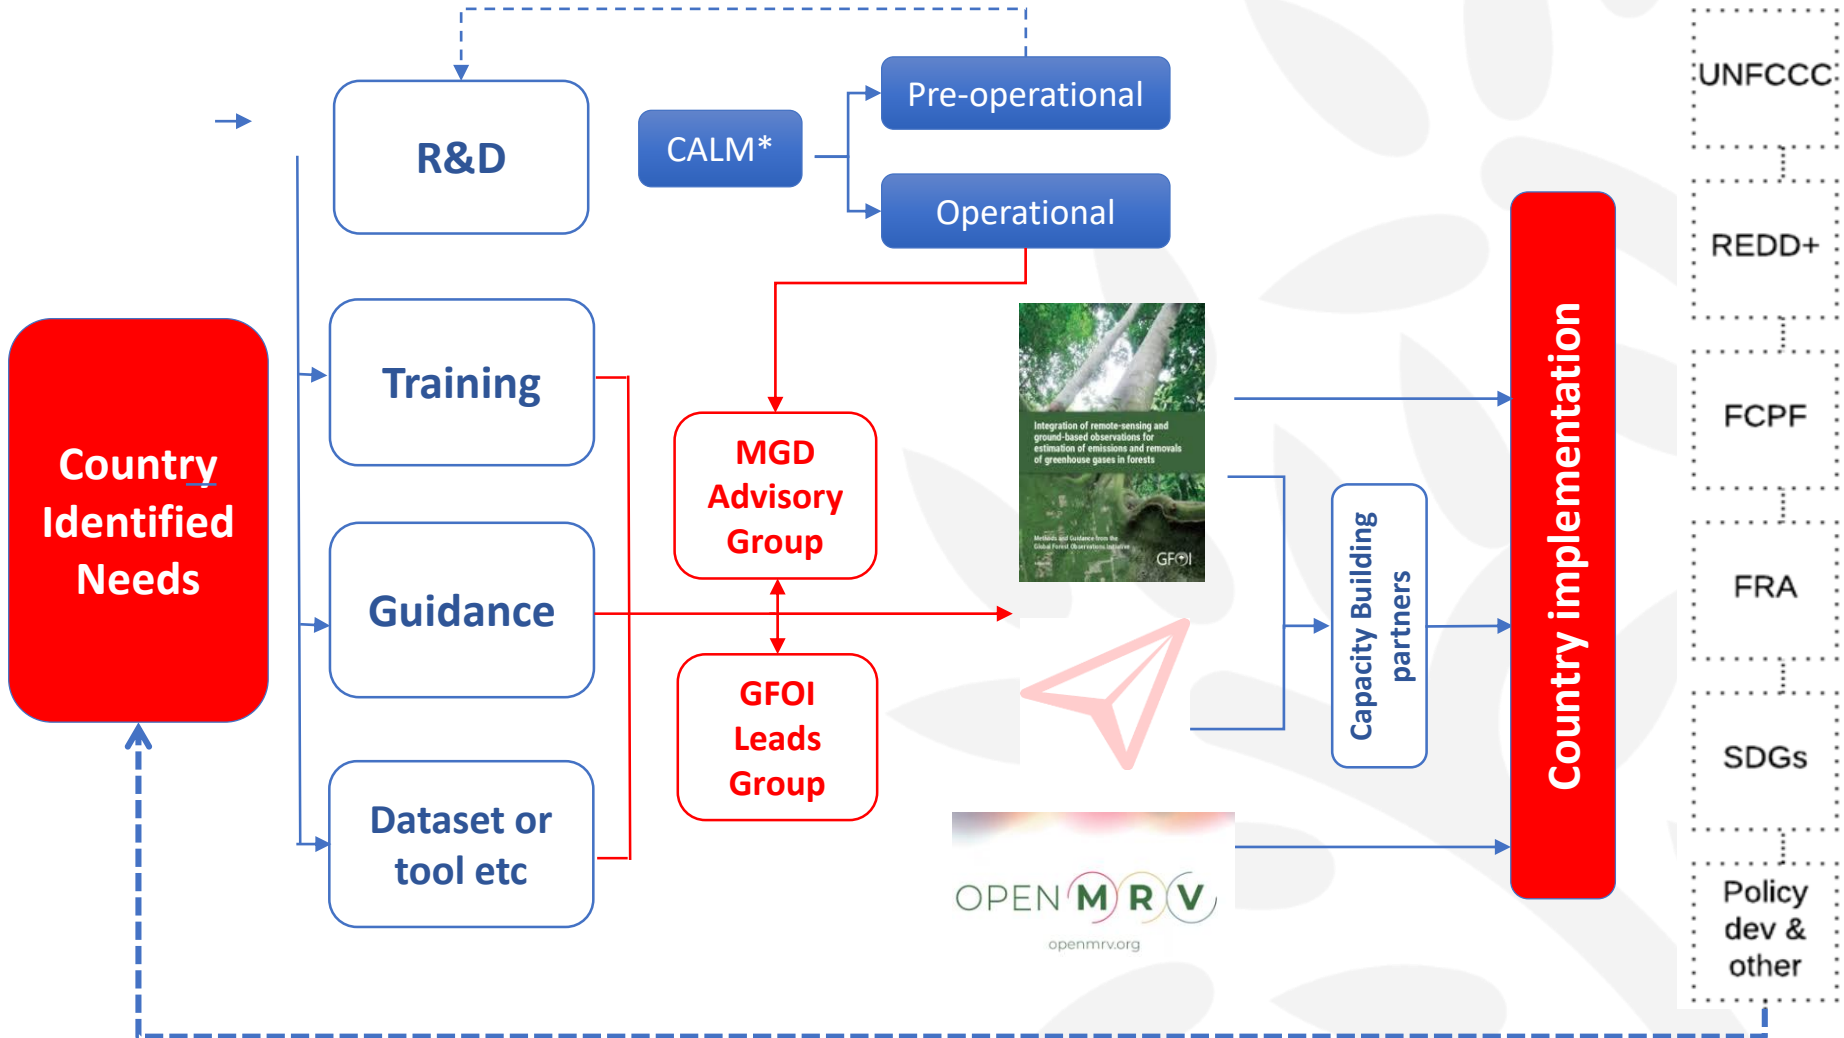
Country Identified Needs

R&D

Training

Guidance

Dataset or tool etc

CALM*

Pre-operational

Operational

MGD Advisory Group

GFOI Leads Group

Integration of remote-sensing and ground-based observations for estimation of emissions and removals of greenhouse gases in forests

Methods and Guidance from the Global Forest Observations Initiative

GFOI

OPEN MRV

openmrv.org

Capacity Building partners

Country implementation

UNFCCC

REDD+

FCPF

FRA

SDGs

Policy dev & other